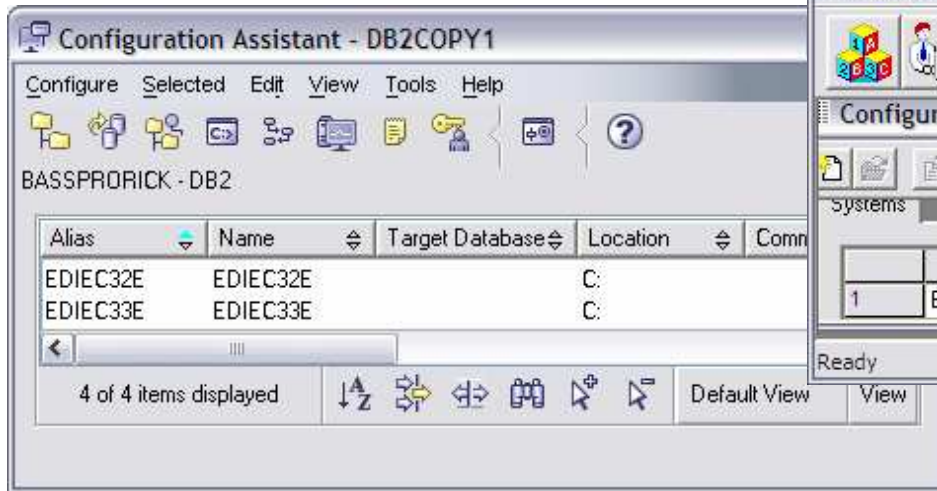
Configuration Assistant - DB2COPY1

Configure Selected Edit View Tools Help

BASSPRORICK - DB2

| Alias | Name | Target Database | Location | Comm |
|---|---|---|---|---|
| EDIEC32E | EDIEC32E | | C: | |
| EDIEC33E | EDIEC33E | | C: | |

4 of 4 items displayed

Default View

View

Configur

Systems

| | |
|---|---|
| 1 | E |

Ready